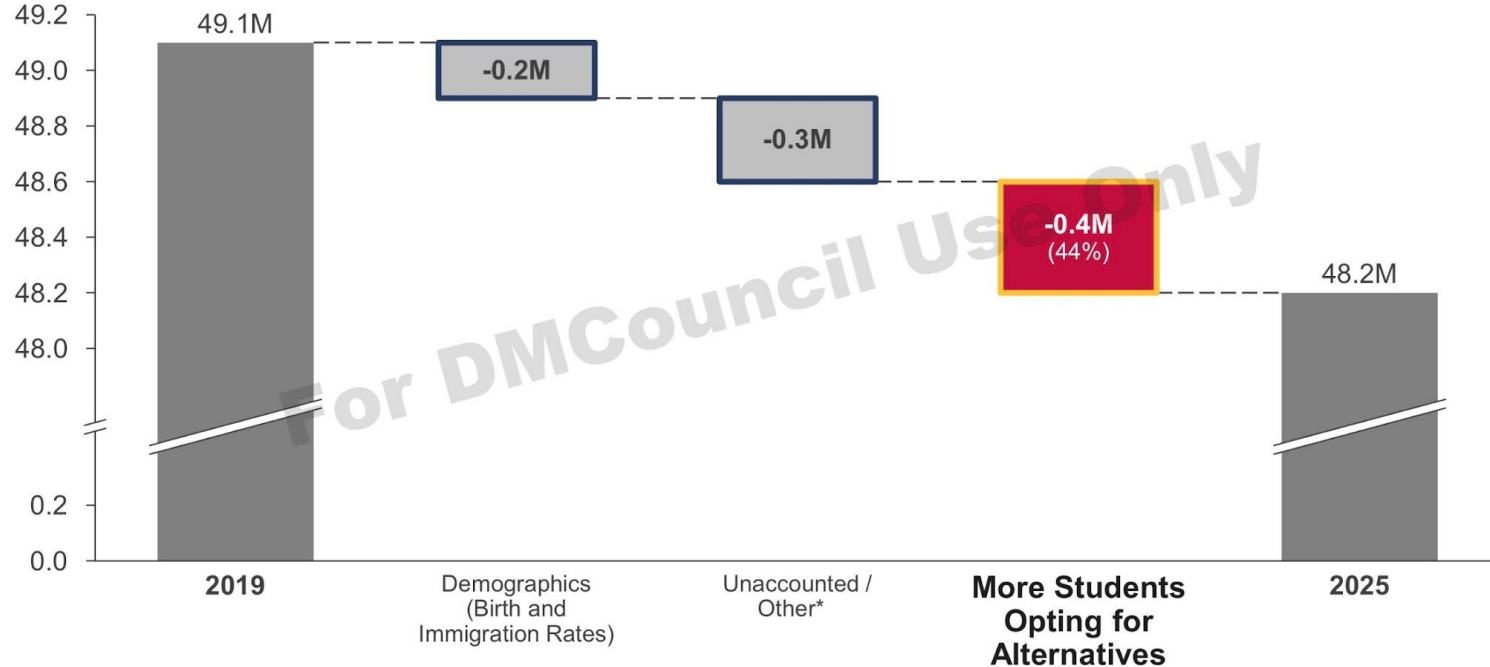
49.2
49.0
48.8
48.6
48.4
48.2
48.0
0.2
0.0

49.1M
-0.2M
-0.3M
-0.4M
(44%)
48.2M

For DMCouncil Use Only

2019
Demographics (Birth and Immigration Rates)
Unaccounted / Other*
More Students Opting for Alternatives
2025